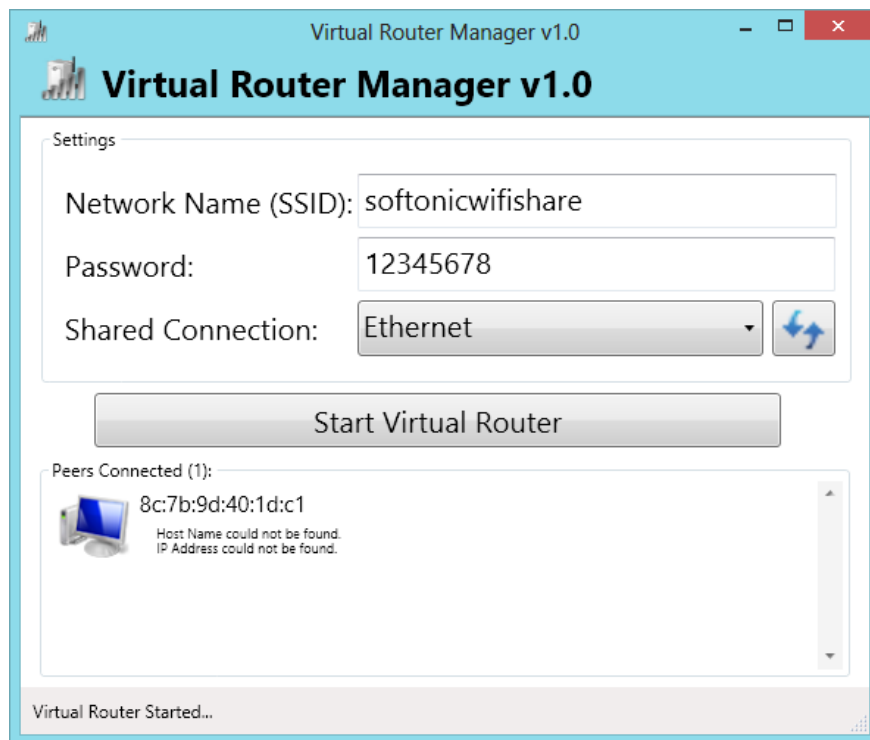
Virtual Router Manager v1.0

Virtual Router Manager v1.0

Settings

Network Name (SSID): softonicwifishare

Password: 12345678

Shared Connection: Ethernet

Start Virtual Router

Peers Connected (1):

8c:7b:9d:40:1d:c1
Host Name could not be found.
IP Address could not be found.

Virtual Router Started...